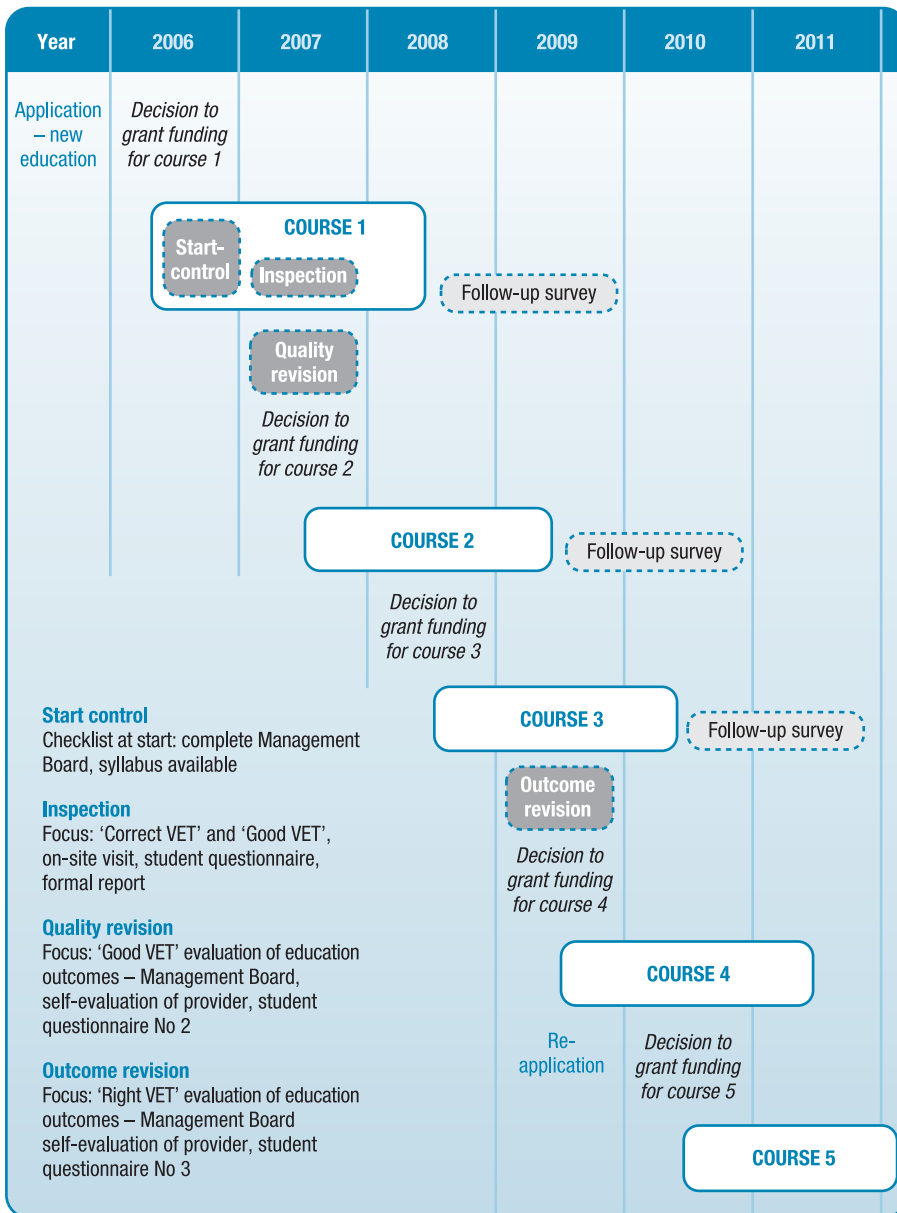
| Year | 2006 | 2007 | 2008 | 2009 | 2010 | 2011 |
|---|---|---|---|---|---|---|

Application – new education

*Decision to grant funding for course 1*

COURSE 1

Start-control

Inspection

Follow-up survey

Quality revision

*Decision to grant funding for course 2*

COURSE 2

Follow-up survey

*Decision to grant funding for course 3*

COURSE 3

Follow-up survey

Outcome revision

*Decision to grant funding for course 4*

COURSE 4

Re-application

*Decision to grant funding for course 5*

COURSE 5

**Start control**
Checklist at start: complete Management Board, syllabus available

**Inspection**
Focus: 'Correct VET' and 'Good VET', on-site visit, student questionnaire, formal report

**Quality revision**
Focus: 'Good VET' evaluation of education outcomes – Management Board, self-evaluation of provider, student questionnaire No 2

**Outcome revision**
Focus: 'Right VET' evaluation of education outcomes – Management Board self-evaluation of provider, student questionnaire No 3